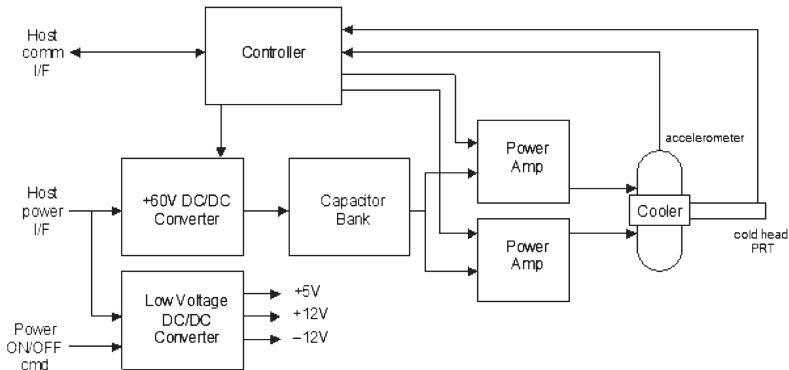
Host comm I/F

Controller

accelerometer

Host power I/F

+60V DC/DC Converter

Capacitor Bank

Power Amp

Power Amp

Cooler

cold head PRT

Low Voltage DC/DC Converter

+5V

+12V

−12V

Power ON/OFF cmd